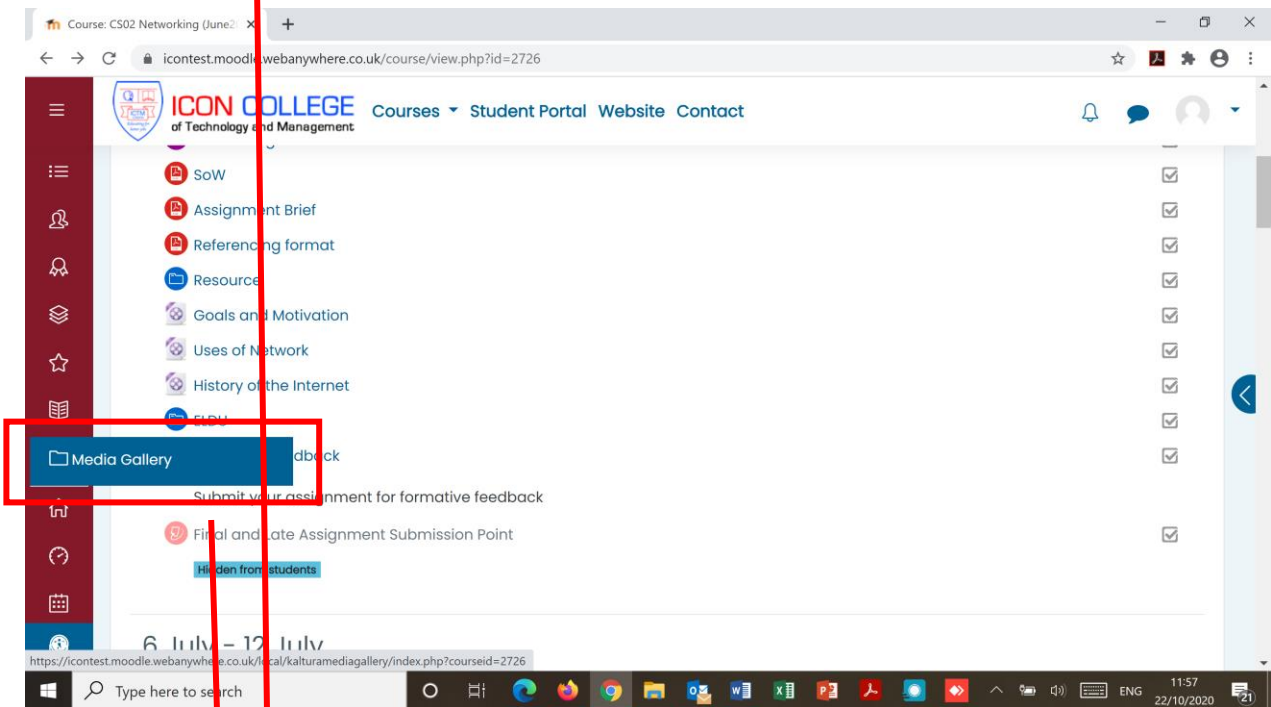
Course: CS02 Networking (June2 ×

icontest.moodle.webanywhere.co.uk/course/view.php?id=2726

ICON COLLEGE of Technology and Management

Courses Student Portal Website Contact

SoW

Assignment Brief

Referencing format

Resource

Goals and Motivation

Uses of Network

History of the Internet

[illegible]

Media Gallery

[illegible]dback

Submit your assignment for formative feedback

Final and Late Assignment Submission Point

Hidden from students

6 July - 12 July

https://icontest.moodle.webanywhere.co.uk/local/kalturamediagallery/index.php?courseid=2726

Type here to search

ENG

11:57
22/10/2020

21